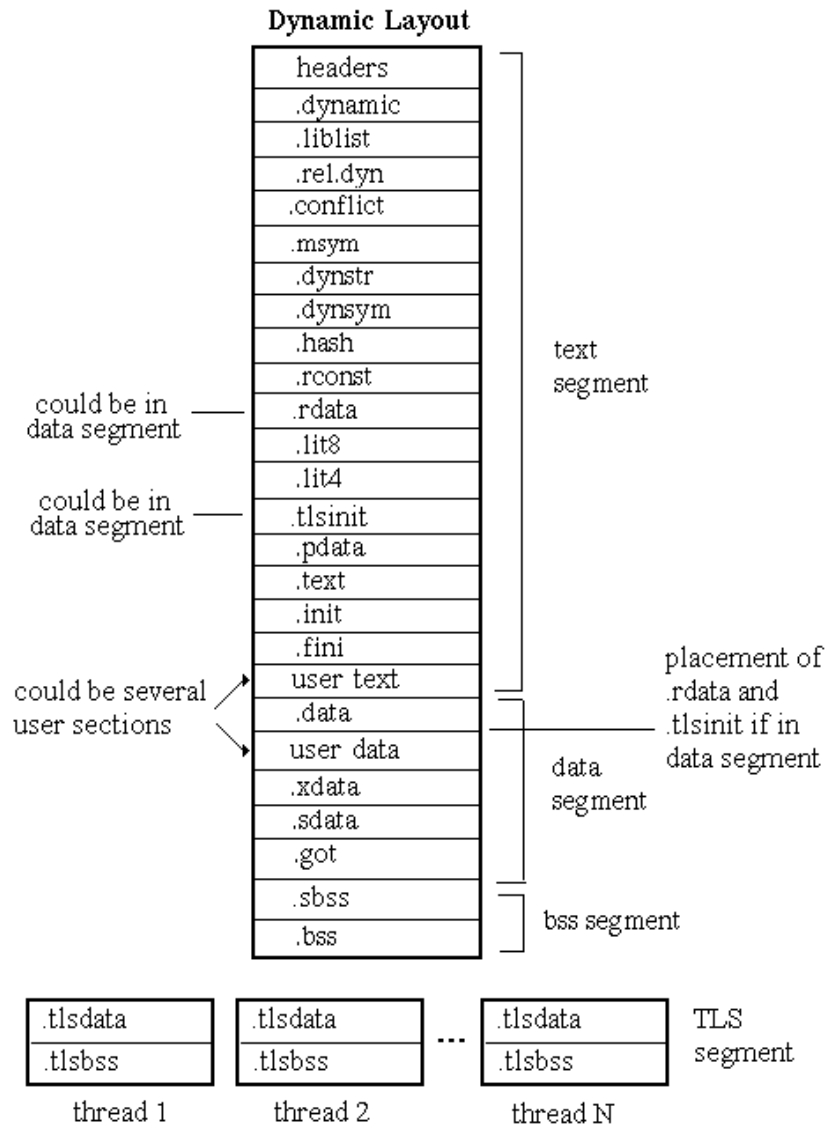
Dynamic Layout

| headers |
|---|
| .dynamic |
| .liblist |
| .rel.dyn |
| .conflict |
| .msym |
| .dynstr |
| .dynsym |
| .hash |
| .rconst |
| .rdata |
| .lit8 |
| .lit4 |
| .tlsinit |
| .pdata |
| .text |
| .init |
| .fini |
| user text |
| .data |
| user data |
| .xdata |
| .sdata |
| .got |
| .sbss |
| .bss |

text segment

could be in data segment

could be in data segment

could be several user sections

placement of .rdata and .tlsinit if in data segment

data segment

bss segment

| .tlsdata |
|---|
| .tlsbss |

thread 1

| .tlsdata |
|---|
| .tlsbss |

thread 2

...

| .tlsdata |
|---|
| .tlsbss |

thread N

TLS segment